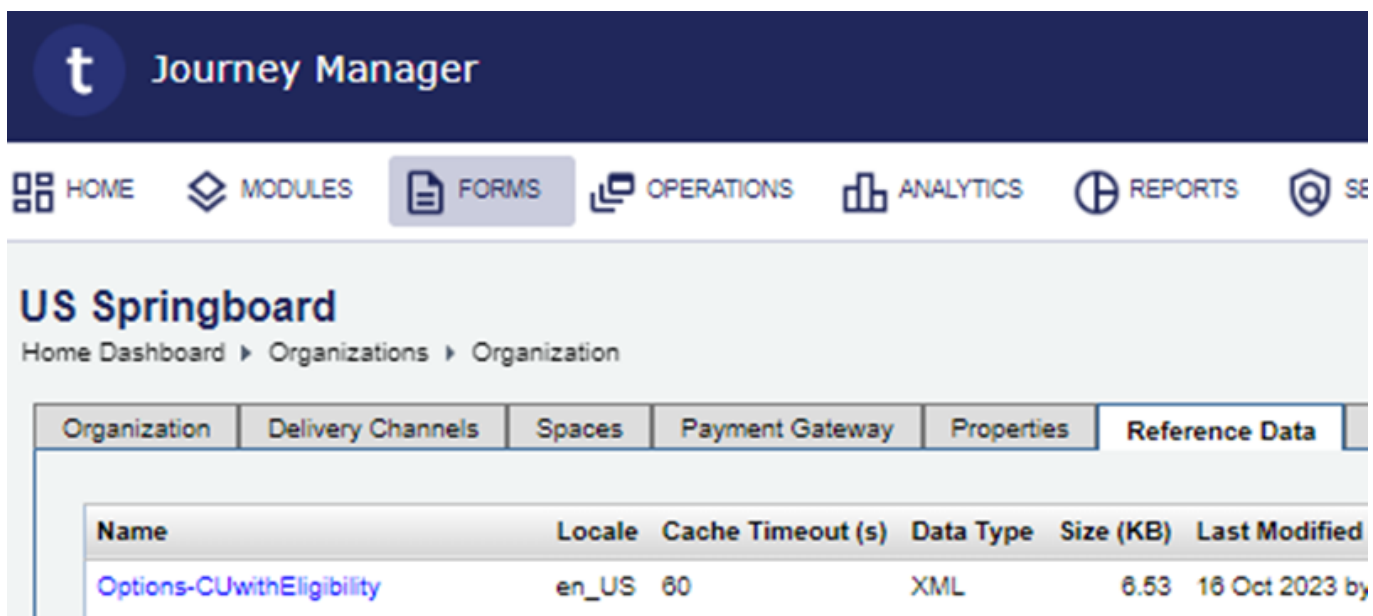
t Journey Manager

HOME MODULES FORMS OPERATIONS ANALYTICS REPORTS SE

US Springboard

Home Dashboard ▸ Organizations ▸ Organization

Organization | Delivery Channels | Spaces | Payment Gateway | Properties | Reference Data

| Name | Locale | Cache Timeout (s) | Data Type | Size (KB) | Last Modified |
|---|---|---|---|---|---|
| Options-CUwithEligibility | en_US | 60 | XML | 6.53 | 16 Oct 2023 by |